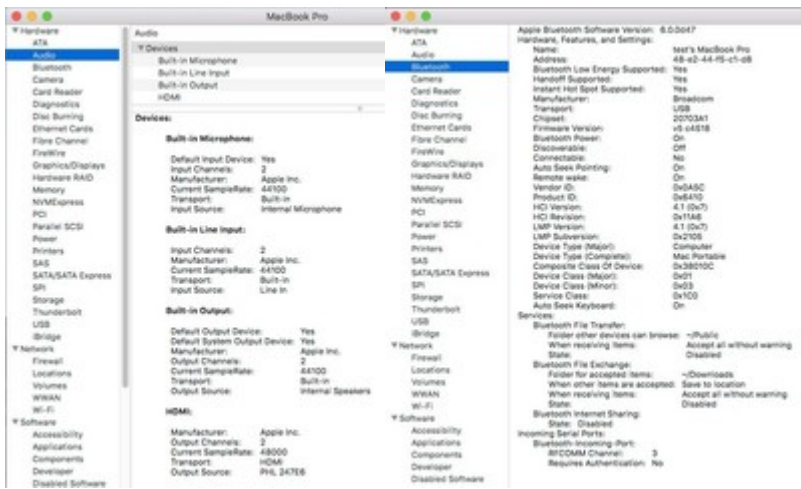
MacBook Pro

▼ Hardware
ATA
Audio
Bluetooth
Camera
Card Reader
Diagnostics
Disc Burning
Ethernet Cards
Fibre Channel
FireWire
Graphics/Displays
Hardware RAID
Memory
NVMExpress
PCI
Parallel SCSI
Power
Printers
SAS
SATA/SATA Express
SPI
Storage
Thunderbolt
USB
iBridge
▼ Network
Firewall
Locations
Volumes
WWAN
Wi-Fi
▼ Software
Accessibility
Applications
Components
Developer
Disabled Software

Audio
▼ Devices
Built-in Microphone
Built-in Line Input
Built-in Output
HDMI

Devices:

Built-in Microphone:

Default Input Device: Yes
Input Channels: 2
Manufacturer: Apple Inc.
Current SampleRate: 44100
Transport: Built-in
Input Source: Internal Microphone

Built-in Line Input:

Input Channels: 2
Manufacturer: Apple Inc.
Current SampleRate: 44100
Transport: Built-in
Input Source: Line In

Built-in Output:

Default Output Device: Yes
Default System Output Device: Yes
Manufacturer: Apple Inc.
Output Channels: 2
Current SampleRate: 44100
Transport: Built-in
Output Source: Internal Speakers

HDMI:

Manufacturer: Apple Inc.
Output Channels: 2
Current SampleRate: 48000
Transport: HDMI
Output Source: PHL 247E6

▼ Hardware
ATA
Audio
Bluetooth
Camera
Card Reader
Diagnostics
Disc Burning
Ethernet Cards
Fibre Channel
FireWire
Graphics/Displays
Hardware RAID
Memory
NVMExpress
PCI
Parallel SCSI
Power
Printers
SAS
SATA/SATA Express
SPI
Storage
Thunderbolt
USB
iBridge
▼ Network
Firewall
Locations
Volumes
WWAN
Wi-Fi
▼ Software
Accessibility
Applications
Components
Developer
Disabled Software

Apple Bluetooth Software Version: 6.0.0d47
Hardware, Features, and Settings:
Name: test's MacBook Pro
Address: 48-a2-44-f5-c1-d8
Bluetooth Low Energy Supported: Yes
Handoff Supported: Yes
Instant Hot Spot Supported: Yes
Manufacturer: Broadcom
Transport: USB
Chipset: 20703A1
Firmware Version: v5 c4518
Bluetooth Power: On
Discoverable: Off
Connectable: No
Auto Seek Pointing: On
Remote wake: On
Vendor ID: 0x0A5C
Product ID: 0x6410
HCI Version: 4.1 (0x7)
HCI Revision: 0x11A6
LMP Version: 4.1 (0x7)
LMP Subversion: 0x2108
Device Type (Major): Computer
Device Type (Complete): Mac Portable
Composite Class Of Device: 0x38010C
Device Class (Major): 0x01
Device Class (Minor): 0x03
Service Class: 0x1C0
Auto Seek Keyboard: On
Services:
Bluetooth File Transfer:
Folder other devices can browse: ~/Public
When receiving items: Accept all without warning
State: Disabled
Bluetooth File Exchange:
Folder for accepted items: ~/Downloads
When other items are accepted: Save to location
When receiving items: Accept all without warning
State: Disabled
Bluetooth Internet Sharing:
State: Disabled
Incoming Serial Ports:
Bluetooth-Incoming-Port:
RFCOMM Channel: 3
Requires Authentication: No